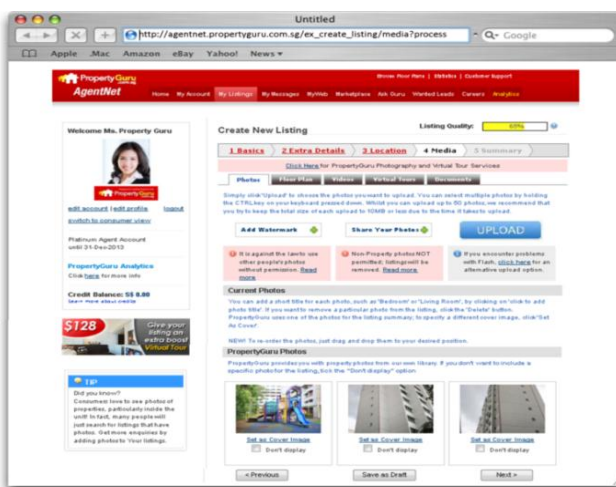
Untitled

http://agentnet.propertyguru.com.sg/ex_create_listing/media?process

Q- Google

Apple .Mac Amazon eBay Yahoo! News

PropertyGuru AgentNet

Home My Account My Listings My Messages MyWeb Marketplace Ask Guru Wanted Leads Careers Analytics

Welcome Ms. Property Guru

edit account | edit profile logout
switch to consumer view

Platinum Agent Account until 31-Dec-2013

PropertyGuru Analytics
Click here for more info

Credit Balance: S$ 0.00

$128 Give your listing an extra boost Virtual Tour

TIP
Did you know? Consumers love to see photos of properties, particularly inside the unit! In fact, many people will just search for listings that have photos. Get more enquiries by adding photos to your listings.

Create New Listing

Listing Quality: 60%

1 Basics 2 Extra Details 3 Location 4 Media 5 Summary

Click Here for PropertyGuru Photography and Virtual Tour Services

Photos Floor Plan Videos Virtual Tours Documents

Simply click 'Upload' to choose the photos you want to upload. You can select multiple photos by holding the CTRL key on your keyboard pressed down. Whilst you can upload up to 50 photos, we recommend that you try to keep the total size of each upload to 10MB or less due to the time it takes to upload.

Add Watermark

Share Your Photos

UPLOAD

It is against the law to use other people's photos without permission. Read more

Non Property photos NOT permitted; listings will be removed. Read more

If you encounter problems with Flash, click here for an alternative upload option.

Current Photos

You can add a short title for each photo, such as 'Bedroom' or 'Living Room', by clicking on 'click to add photo title'. If you want to remove a particular photo from the listing, click the 'Delete' button. PropertyGuru uses one of the photos for the listing summary; to specify a different cover image, click 'Set As Cover'.

NEW! To re-order the photos, just drag and drop them to your desired position.

PropertyGuru Photos

PropertyGuru provides you with property photos from our own library. If you don't want to include a specific photo for the listing, tick the "Don't display" option.

Set as Cover Image
Don't display

Set as Cover Image
Don't display

Set as Cover Image
Don't display

< Previous

Save as Draft

Next >